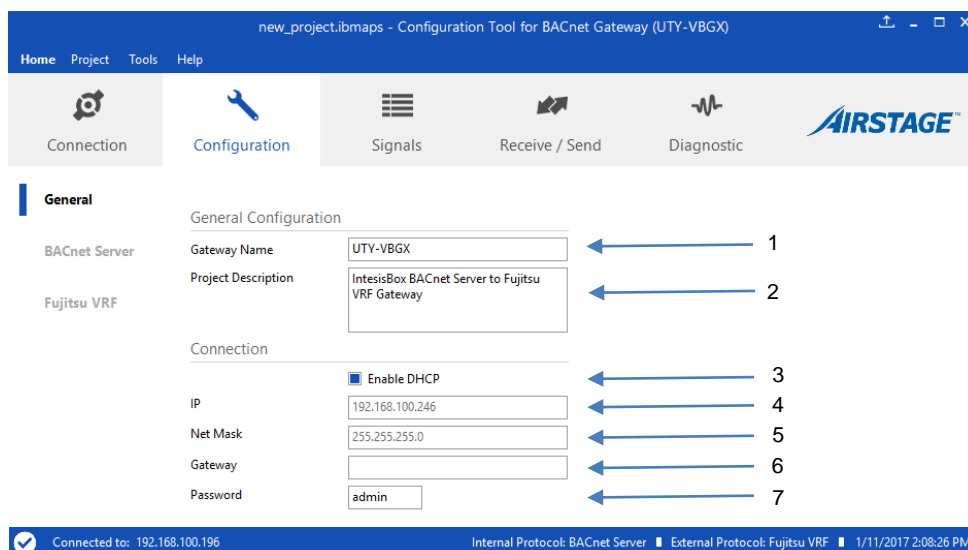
new_project.ibmaps - Configuration Tool for BACnet Gateway (UTY-VBGX)

Home Project Tools Help

Connection Configuration Signals Receive / Send Diagnostic

AIRSTAGE

General

BACnet Server

Fujitsu VRF

General Configuration

Gateway Name UTY-VBGX 1

Project Description IntesisBox BACnet Server to Fujitsu VRF Gateway 2

Connection

Enable DHCP 3

IP 192.168.100.246 4

Net Mask 255.255.255.0 5

Gateway 6

Password admin 7

Connected to: 192.168.100.196 Internal Protocol: BACnet Server External Protocol: Fujitsu VRF 1/11/2017 2:08:26 PM